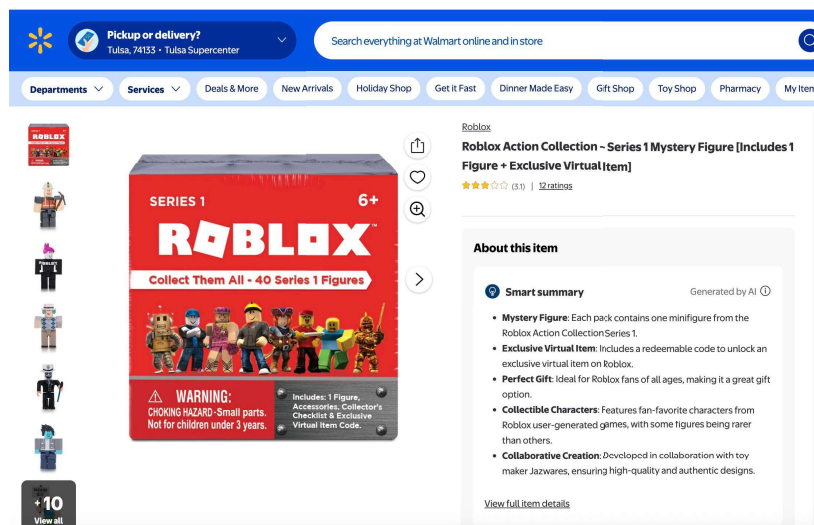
Pickup or delivery?
Tulsa, 74133 • Tulsa Supercenter

Search everything at Walmart online and in store

Departments | Services | Deals & More | New Arrivals | Holiday Shop | Get it Fast | Dinner Made Easy | Gift Shop | Toy Shop | Pharmacy | My Items

SERIES 1
6+
ROBLOX
Collect Them All - 40 Series 1 Figures
WARNING:
CHOKING HAZARD-Small parts. Not for children under 3 years.
Includes: 1 Figure, Accessories, Collector's Checklist & Exclusive Virtual Item Code.

+10
View all

Roblox
Roblox Action Collection - Series 1 Mystery Figure [Includes 1 Figure + Exclusive Virtual Item]
(3.1) | 12 ratings

About this item

Smart summary
Generated by AI

• Mystery Figure: Each pack contains one minifigure from the Roblox Action Collection Series 1.
• Exclusive Virtual Item: Includes a redeemable code to unlock an exclusive virtual item on Roblox.
• Perfect Gift: Ideal for Roblox fans of all ages, making it a great gift option.
• Collectible Characters: Features fan-favorite characters from Roblox user-generated games, with some figures being rarer than others.
• Collaborative Creation: Developed in collaboration with toy maker Jazwares, ensuring high-quality and authentic designs.

View full item details